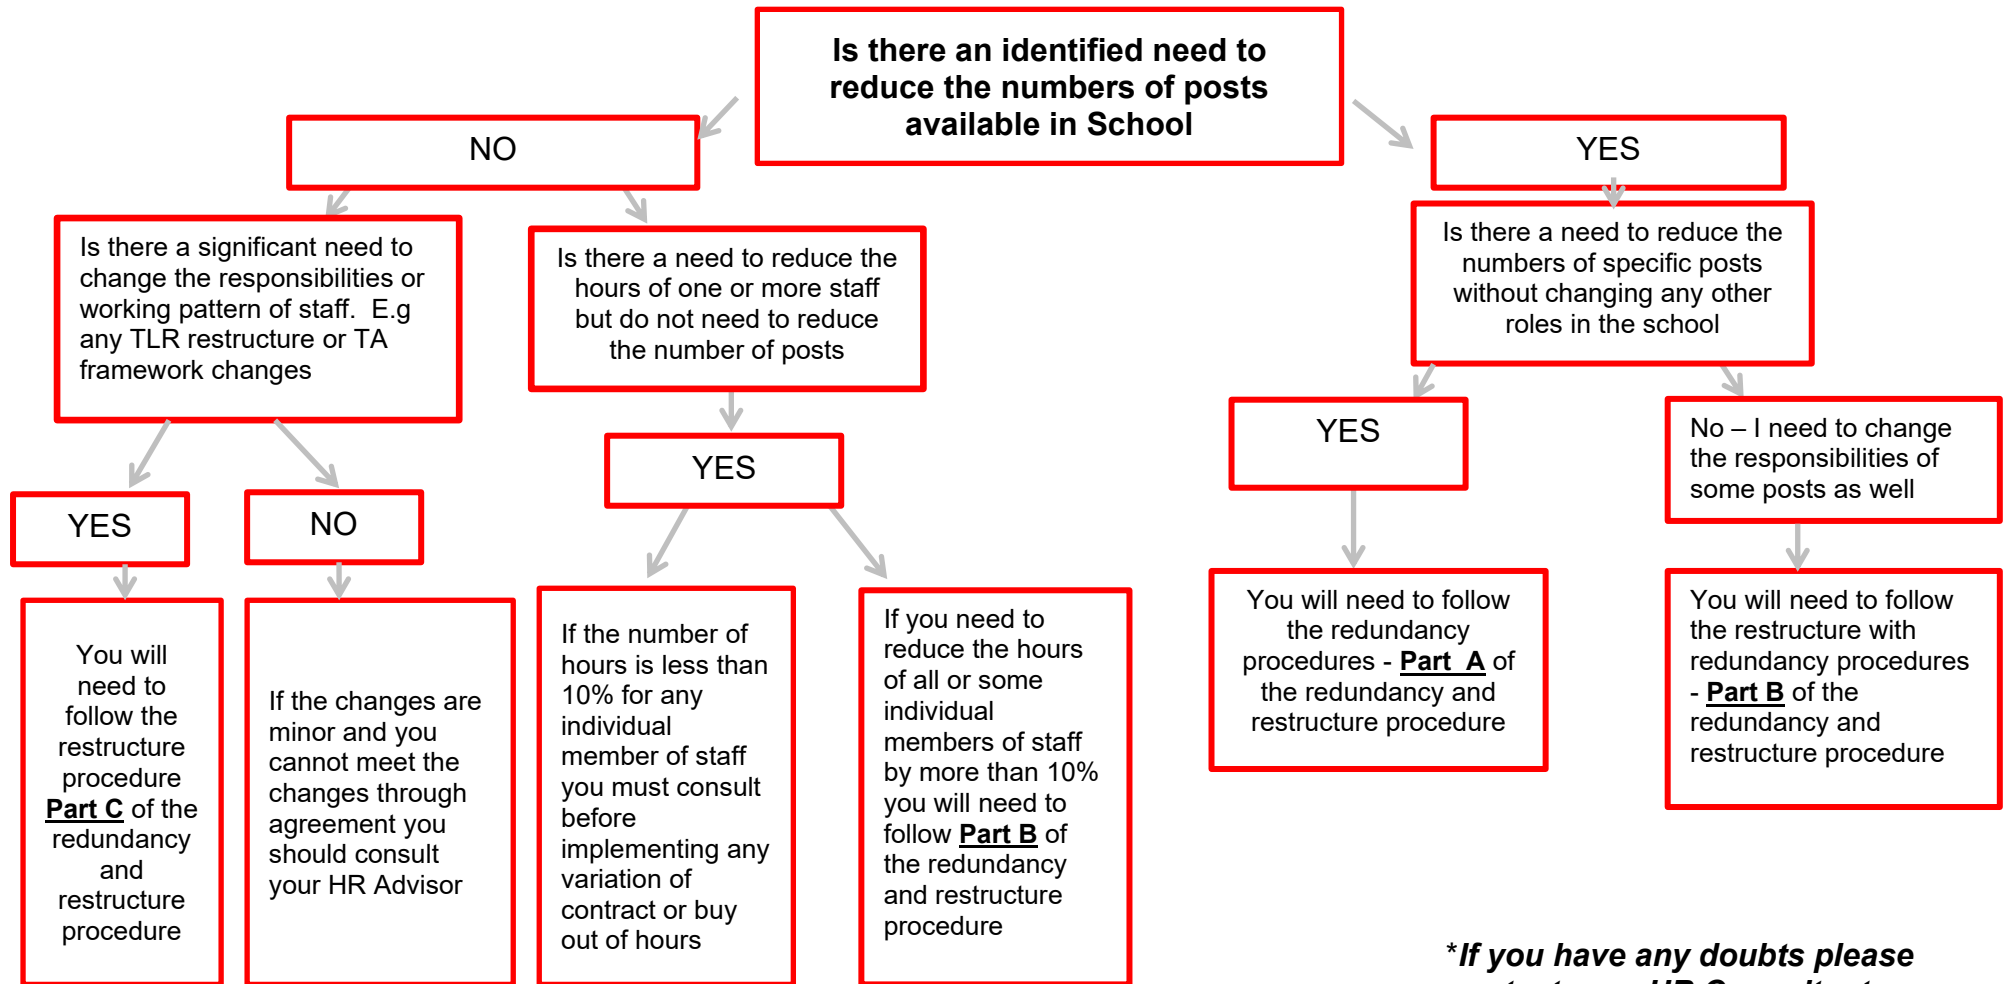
Is there an identified need to reduce the numbers of posts available in School

NO

YES

Is there a significant need to change the responsibilities or working pattern of staff. E.g any TLR restructure or TA framework changes

Is there a need to reduce the hours of one or more staff but do not need to reduce the number of posts

Is there a need to reduce the numbers of specific posts without changing any other roles in the school

YES

NO

YES

YES

No – I need to change the responsibilities of some posts as well

You will need to follow the restructure procedure Part C of the redundancy and restructure procedure

If the changes are minor and you cannot meet the changes through agreement you should consult your HR Advisor

If the number of hours is less than 10% for any individual member of staff you must consult before implementing any variation of contract or buy out of hours

If you need to reduce the hours of all or some individual members of staff by more than 10% you will need to follow Part B of the redundancy and restructure procedure

You will need to follow the redundancy procedures - Part A of the redundancy and restructure procedure

You will need to follow the restructure with redundancy procedures - Part B of the redundancy and restructure procedure

*If you have any doubts please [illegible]